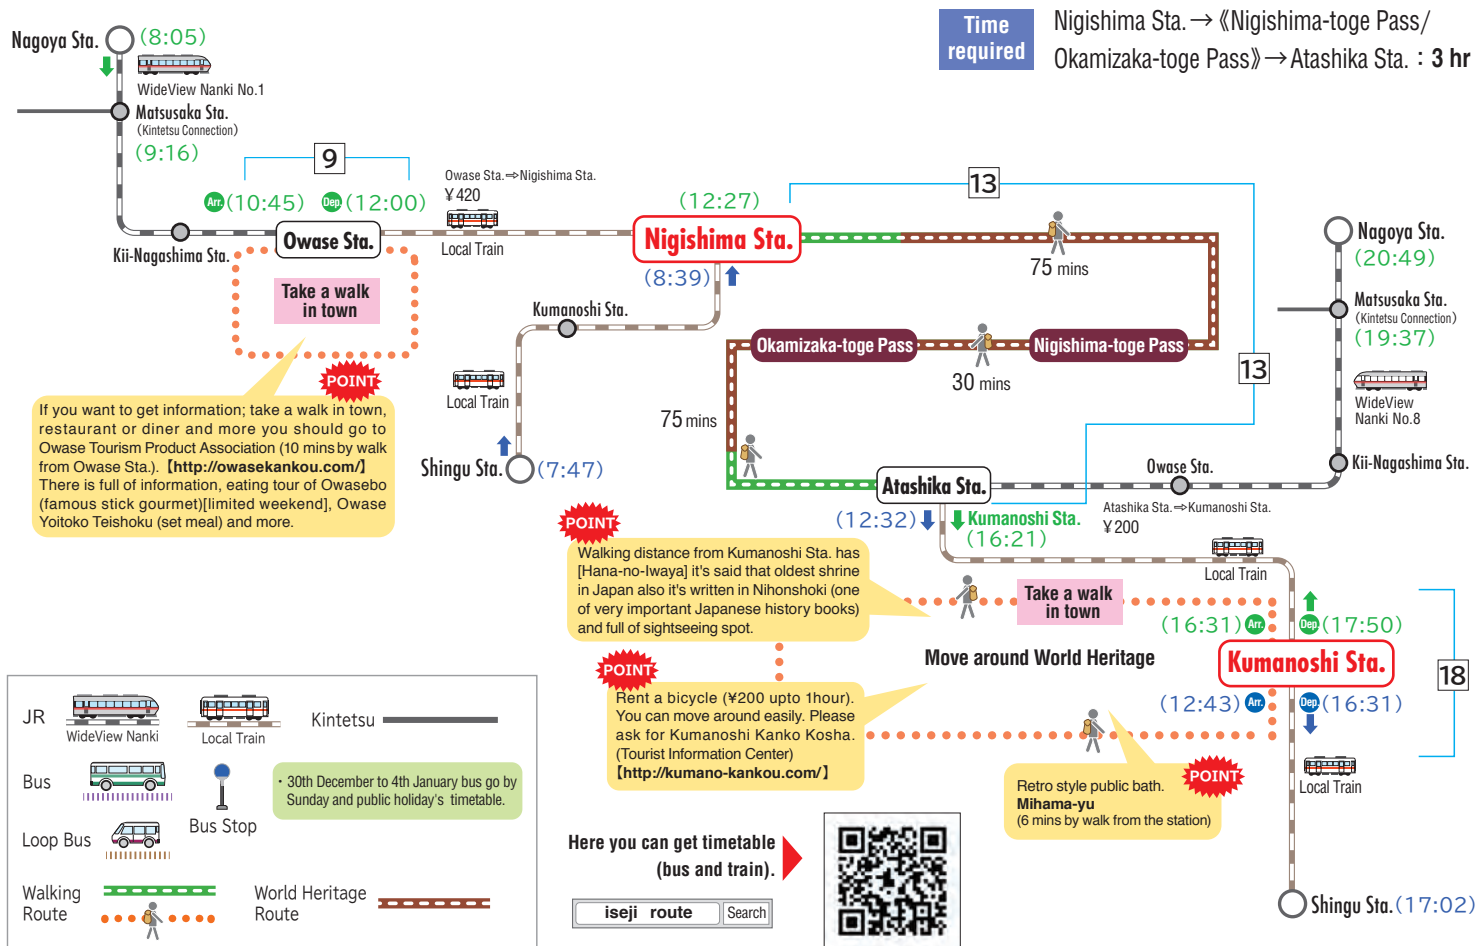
Time required

Nigishima Sta.→《Nigishima-toge Pass/ Okamizaka-toge Pass》→Atashika Sta. : 3 hr

Nagoya Sta. (8:05)

WideView Nanki No.1

Matsusaka Sta. (Kintetsu Connection) (9:16)

9

Arr.(10:45) Dep.(12:00)

Kii-Nagashima Sta.

Owase Sta.

Owase Sta.⇒Nigishima Sta. ¥420

Local Train

(12:27)

Nigishima Sta.

(8:39)

13

75 mins

Nagoya Sta. (20:49)

Matsusaka Sta. (Kintetsu Connection) (19:37)

WideView Nanki No.8

Kii-Nagashima Sta.

Take a walk in town

POINT

If you want to get information; take a walk in town, restaurant or diner and more you should go to Owase Tourism Product Association (10 mins by walk from Owase Sta.). 【http://owasekankou.com/】 There is full of information, eating tour of Owasebo (famous stick gourmet)[limited weekend], Owase Yoitoko Teishoku (set meal) and more.

Kumanoshi Sta.

Local Train

Shingu Sta. (7:47)

Okamizaka-toge Pass

Nigishima-toge Pass

30 mins

75 mins

13

Atashika Sta.

Owase Sta.

(12:32)

Kumanoshi Sta. (16:21)

Atashika Sta.⇒Kumanoshi Sta. ¥200

Local Train

POINT

Walking distance from Kumanoshi Sta. has [Hana-no-Iwaya] it's said that oldest shrine in Japan also it's written in Nihonshoki (one of very important Japanese history books) and full of sightseeing spot.

Take a walk in town

(16:31) Arr. Dep.(17:50)

Move around World Heritage

Kumanoshi Sta.

18

(12:43) Arr. Dep.(16:31)

POINT

Rent a bicycle (¥200 upto 1hour). You can move around easily. Please ask for Kumanoshi Kanko Kosha. (Tourist Information Center) 【http://kumano-kankou.com/】

POINT

Retro style public bath. Mihama-yu (6 mins by walk from the station)

Local Train

Shingu Sta.(17:02)

JR WideView Nanki Local Train Kintetsu

Bus Bus Stop

・30th December to 4th January bus go by Sunday and public holiday's timetable.

Loop Bus

Walking Route World Heritage Route

Here you can get timetable (bus and train).

iseji route Search